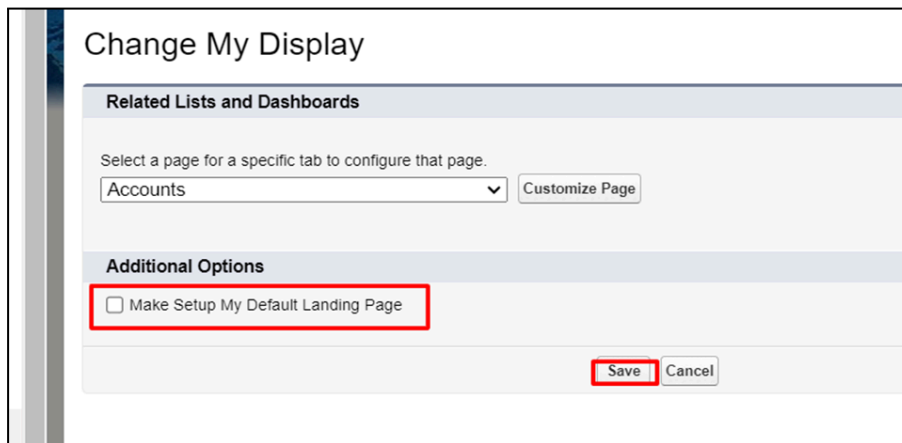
Change My Display

Related Lists and Dashboards

Select a page for a specific tab to configure that page.

Accounts

Customize Page

Additional Options

Make Setup My Default Landing Page

Save

Cancel